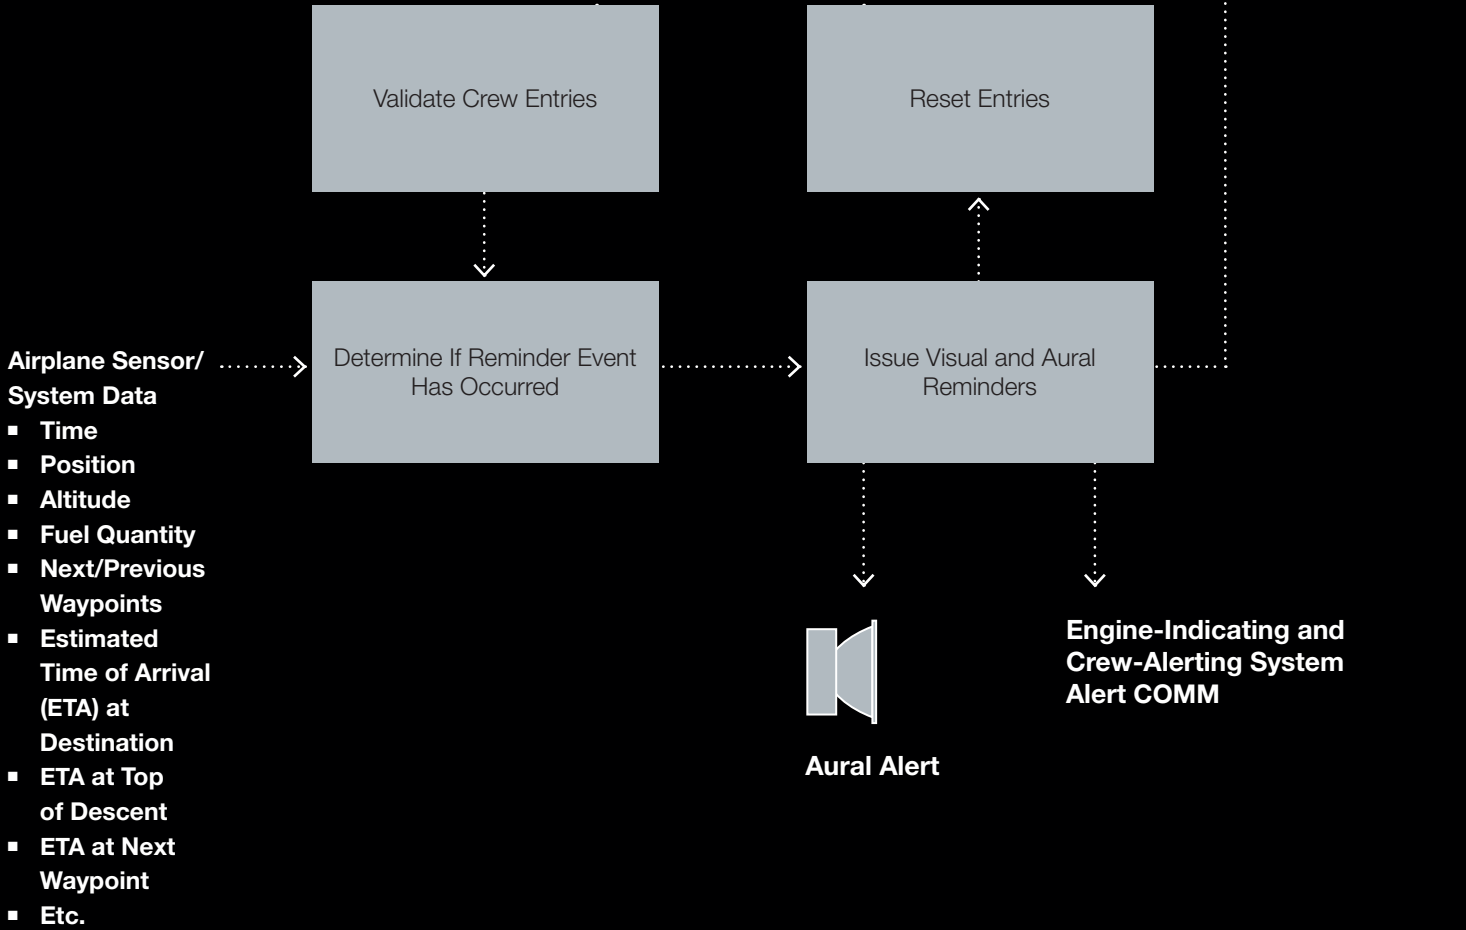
Validate Crew Entries

Reset Entries

Airplane Sensor/ System Data
- Time
- Position
- Altitude
- Fuel Quantity
- Next/Previous Waypoints
- Estimated Time of Arrival (ETA) at Destination
- ETA at Top of Descent
- ETA at Next Waypoint
- Etc.

Determine If Reminder Event Has Occurred

Issue Visual and Aural Reminders

Aural Alert

Engine-Indicating and Crew-Alerting System Alert COMM